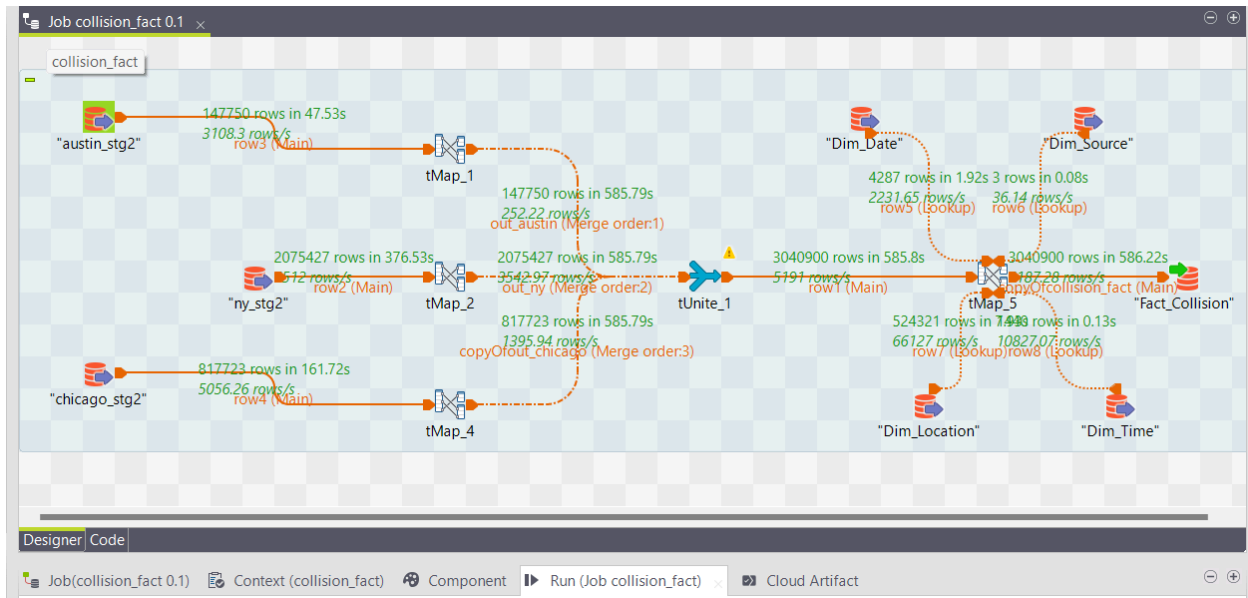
Job collision_fact 0.1 ×

collision_fact

"austin_stg2"

147750 rows in 47.53s
3108.3 rows/s
row3 (Main)

tMap_1

147750 rows in 585.79s
252.22 rows/s
out_austin (Merge order:1)

"ny_stg2"

2075427 rows in 376.53s
5512 rows/s
row2 (Main)

tMap_2

2075427 rows in 585.79s
3542.97 rows/s
out_ny (Merge order:2)

817723 rows in 585.79s
1395.94 rows/s
copyOfout_chicago (Merge order:3)

"chicago_stg2"

817723 rows in 161.72s
5056.26 rows/s
row4 (Main)

tMap_4

tUnite_1

3040900 rows in 585.8s
5191 rows/s
row1 (Main)

"Dim_Date"

"Dim_Source"

4287 rows in 1.92s
2231.65 rows/s
row5 (Lookup)

3 rows in 0.08s
36.14 rows/s
row6 (Lookup)

tMap_5

3040900 rows in 586.22s
5187.28 rows/s
copyOfcollision_fact (Main)

"Fact_Collision"

524321 rows in 7.93s
66127 rows/s
row7 (Lookup)

1440 rows in 0.13s
10827.07 rows/s
row8 (Lookup)

"Dim_Location"

"Dim_Time"

Designer Code

Job(collision_fact 0.1)
Context (collision_fact)
Component
Run (Job collision_fact) ×
Cloud Artifact